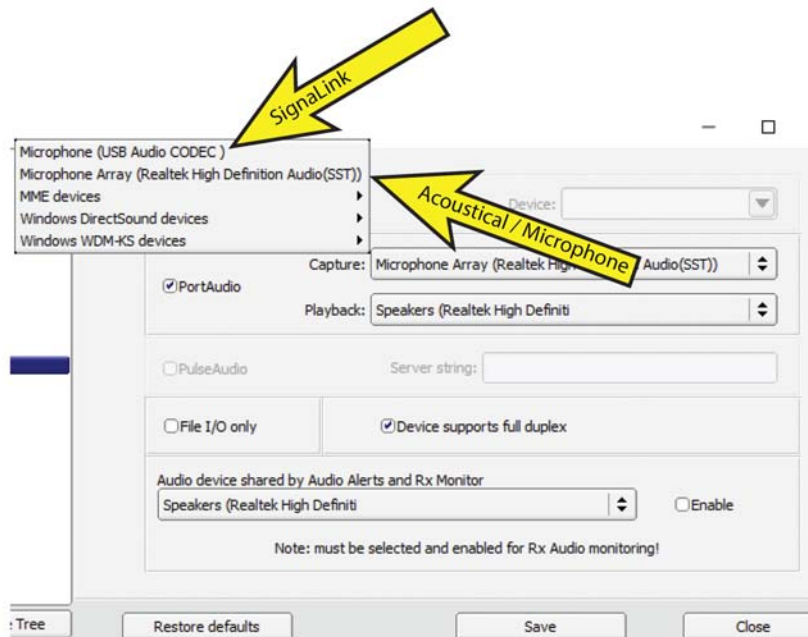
SignaLink

Microphone (USB Audio CODEC )
Microphone Array (Realtek High Definition Audio(SST))
MME devices
Windows DirectSound devices
Windows WDM-KS devices

Acoustical / Microphone

Device:

PortAudio
Capture: Microphone Array (Realtek High Audio(SST))
Playback: Speakers (Realtek High Definiti

PulseAudio
Server string:

File I/O only
Device supports full duplex

Audio device shared by Audio Alerts and Rx Monitor
Speakers (Realtek High Definiti
Enable

Note: must be selected and enabled for Rx Audio monitoring!

: Tree
Restore defaults
Save
Close